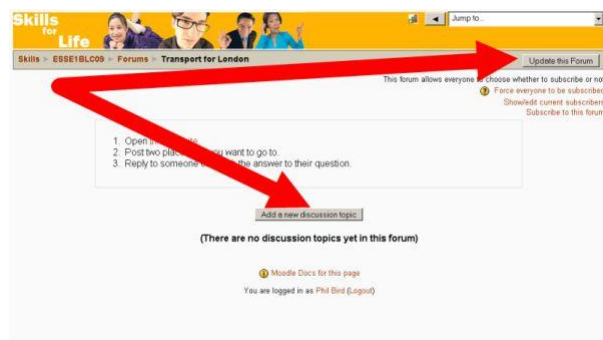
Skills for Life

Jump to...

Skills ► ESSE1BLC09 ► Forums ► Transport for London

Update this Forum

This forum allows everyone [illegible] choose whether to subscribe or no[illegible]

Force everyone to be subscribe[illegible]

Show/edit current subscriber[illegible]

Subscribe to this foru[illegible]

1. Open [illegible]
2. Post two plac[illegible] you want to go to.
3. Reply to someone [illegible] the answer to their question.

Add a new discussion topic

(There are no discussion topics yet in this forum)

Moodle Docs for this page

You are logged in as Phil Bird (Logout)